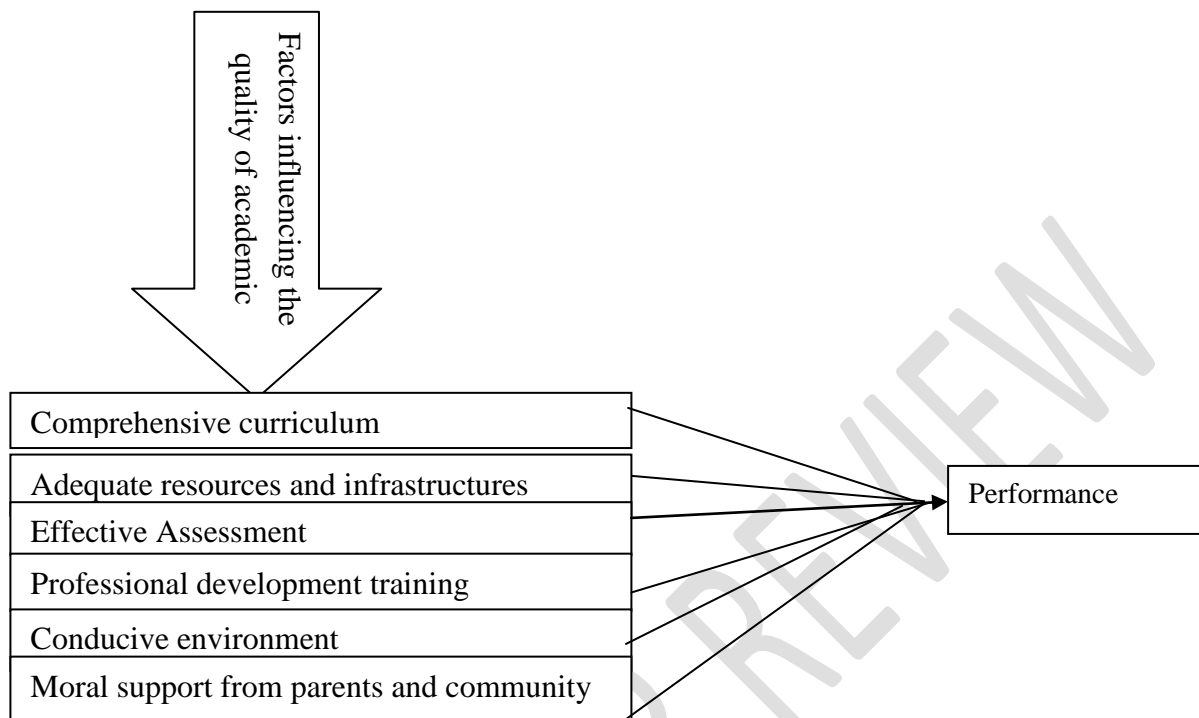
Factors influencing the quality of academic

Comprehensive curriculum

Adequate resources and infrastructures

Effective Assessment

Professional development training

Conducive environment

Moral support from parents and community

Performance

PREVIEW